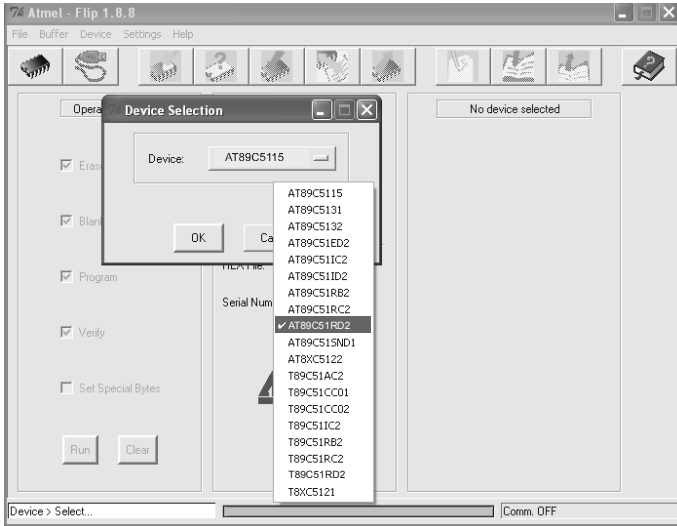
Atmel - Flip 1.8.8

File Buffer Device Settings Help

Opera

Device Selection

Device: AT89C5115

Erase

Blank

OK

Ca

Program

HEX File:

Serial Num

Verify

Set Special Bytes

Run

Clear

No device selected

AT89C5115
AT89C5131
AT89C5132
AT89C51ED2
AT89C51IC2
AT89C51ID2
AT89C51RB2
AT89C51RC2
✔ AT89C51RD2
AT89C51SND1
AT8XC5122
T89C51AC2
T89C51CC01
T89C51CC02
T89C51IC2
T89C51RB2
T89C51RC2
T89C51RD2
T8XC5121

Device > Select...

Comm. OFF